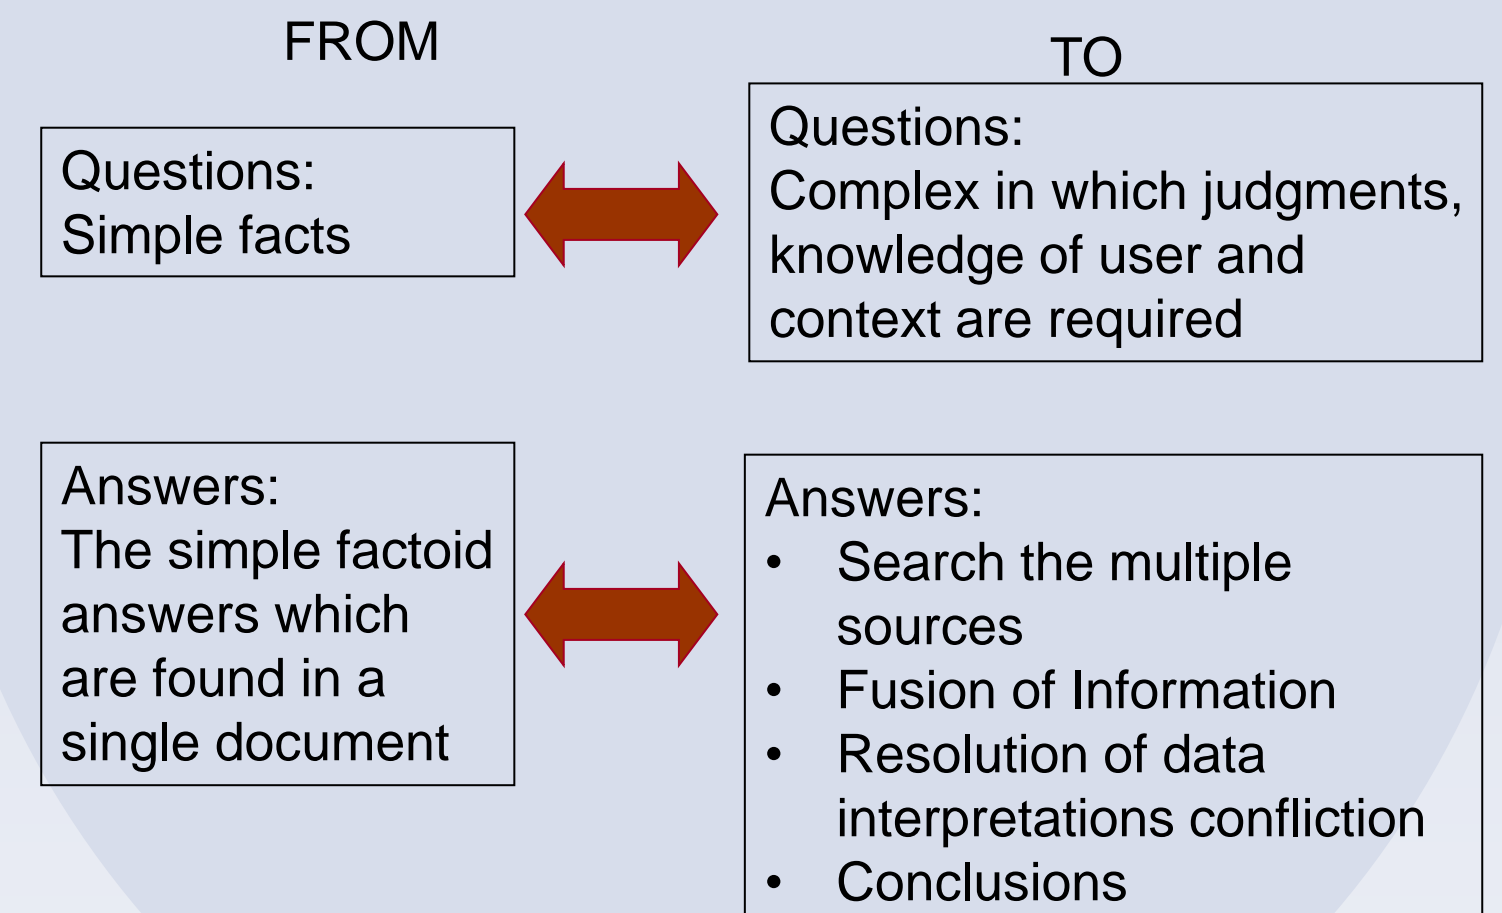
FROM

TO

Questions:
Simple facts

Questions:
Complex in which judgments, knowledge of user and context are required

Answers:
The simple factoid answers which are found in a single document

Answers:
• Search the multiple sources
• Fusion of Information
• Resolution of data interpretations confliction
• Conclusions